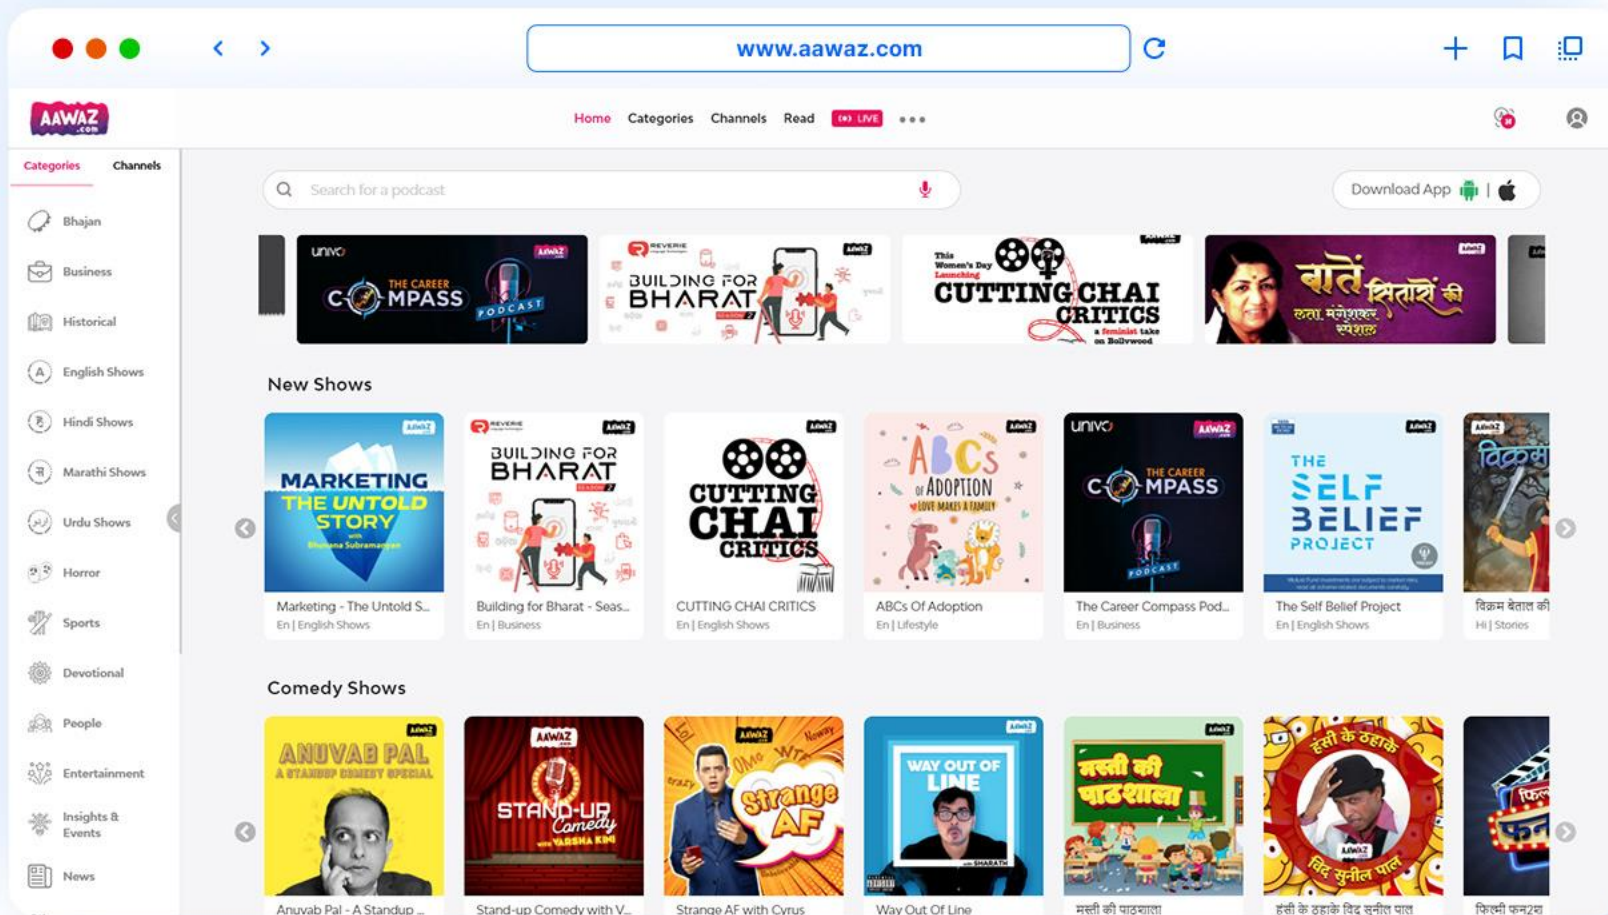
www.aawaz.com

AAWAZ .com

Home Categories Channels Read LIVE •••

Categories Channels

Bhajan
Business
Historical
English Shows
Hindi Shows
Marathi Shows
Urdu Shows
Horror
Sports
Devotional
People
Entertainment
Insights & Events
News

Search for a podcast

Download App |

univo AAWAZ THE CAREER COMPASS PODCAST

REVERIE BUILDING FOR BHARAT

This Women's Day Launching CUTTING CHAI CRITICS a feminist take on Bollywood

बातें सितारों की लता मंगेशकर स्पेशल

New Shows

MARKETING THE UNTOLD STORY with Bhuvana Subramanyam
Marketing - The Untold S...
En | English Shows

REVERIE BUILDING FOR BHARAT
Building for Bharat - Seas...
En | Business

CUTTING CHAI CRITICS
CUTTING CHAI CRITICS
En | English Shows

ABCs of ADOPTION LOVE MAKES A FAMILY
ABCs Of Adoption
En | Lifestyle

univo AAWAZ THE CAREER COMPASS PODCAST
The Career Compass Pod...
En | Business

THE SELF BELIEF PROJECT
The Self Belief Project
En | English Shows

विक्रम
विक्रम बेताल की
Hi | Stories

Comedy Shows

ANUVAB PAL A STANDUP COMEDY SPECIAL
Anuvab Pal - A Standup ...

AAWAZ STAND-UP Comedy with VARSHA KINI
Stand-up Comedy with V...

AAWAZ Strange AF
Strange AF with Cyrus

WAY OUT OF LINE with SHARATH
Way Out Of Line

मस्ती की पाठशाला
मस्ती की पाठशाला

हंसी के ठहाके विद सुनील पाल
हंसी के ठहाके विद सुनील पाल

फिल्मी फन
फिल्मी फन2रा